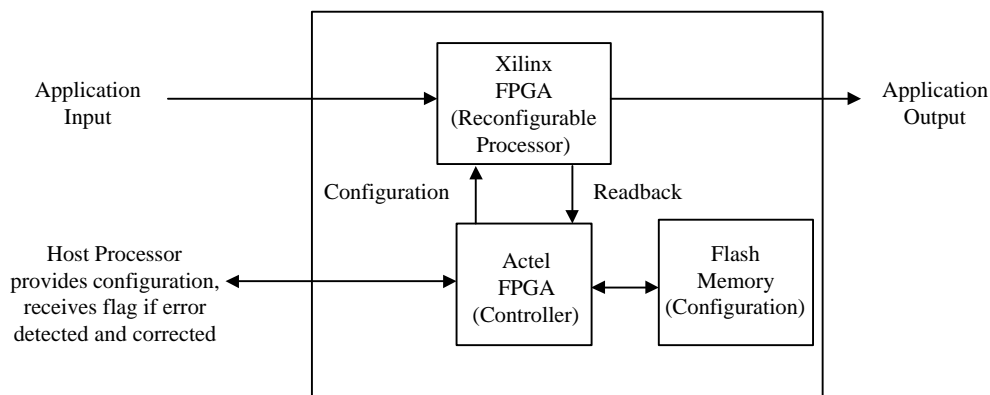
Application Input

Xilinx FPGA (Reconfigurable Processor)

Application Output

Configuration

Readback

Host Processor provides configuration, receives flag if error detected and corrected

Actel FPGA (Controller)

Flash Memory (Configuration)